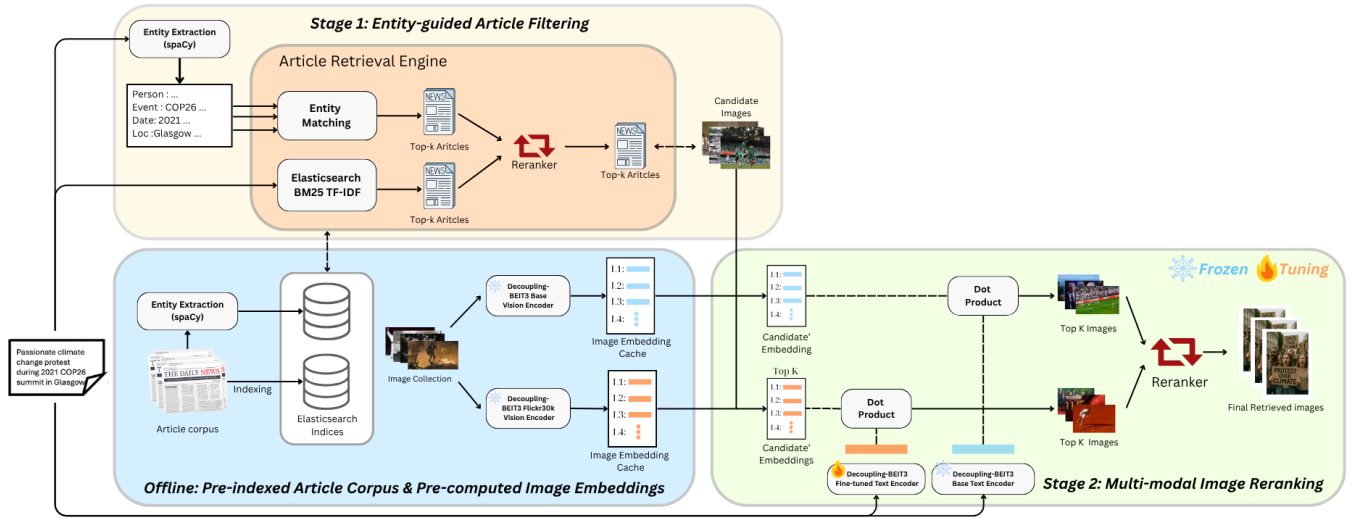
Stage 1: Entity-guided Article Filtering

Entity Extraction (spaCy)

Person : ...
Event : COP26 ...
Date: 2021 ...
Loc :Glasgow ...

Article Retrieval Engine

Entity Matching

Top-k Aritcles

Elasticsearch BM25 TF-IDF

Top-k Aritcles

Reranker

Top-k Aritcles

Candidate Images

Passionate climate change protest during 2021 COP26 summit in Glasgow

Entity Extraction (spaCy)

THE DAILY NEWS

Indexing

Article corpus

Elasticsearch Indices

Image Collection

Decoupling-BEIT3 Base Vision Encoder

I.1:
I.2:
I.3:
I.4:

Image Embedding Cache

Decoupling-BEIT3 Flickr30k Vision Encoder

I.1:
I.2:
I.3:
I.4:

Image Embedding Cache

Offline: Pre-indexed Article Corpus & Pre-computed Image Embeddings

Frozen Tuning

I.1:
I.2:
I.3:
I.4:

Candidate' Embedding

Dot Product

Top K Images

Top K

I.1:
I.2:
I.3:
I.4:

Candidate' Embeddings

Dot Product

Top K Images

Reranker

Final Retrieved images

Decoupling-BEIT3 Fine-tuned Text Encoder

Decoupling-BEIT3 Base Text Encoder

Stage 2: Multi-modal Image Reranking